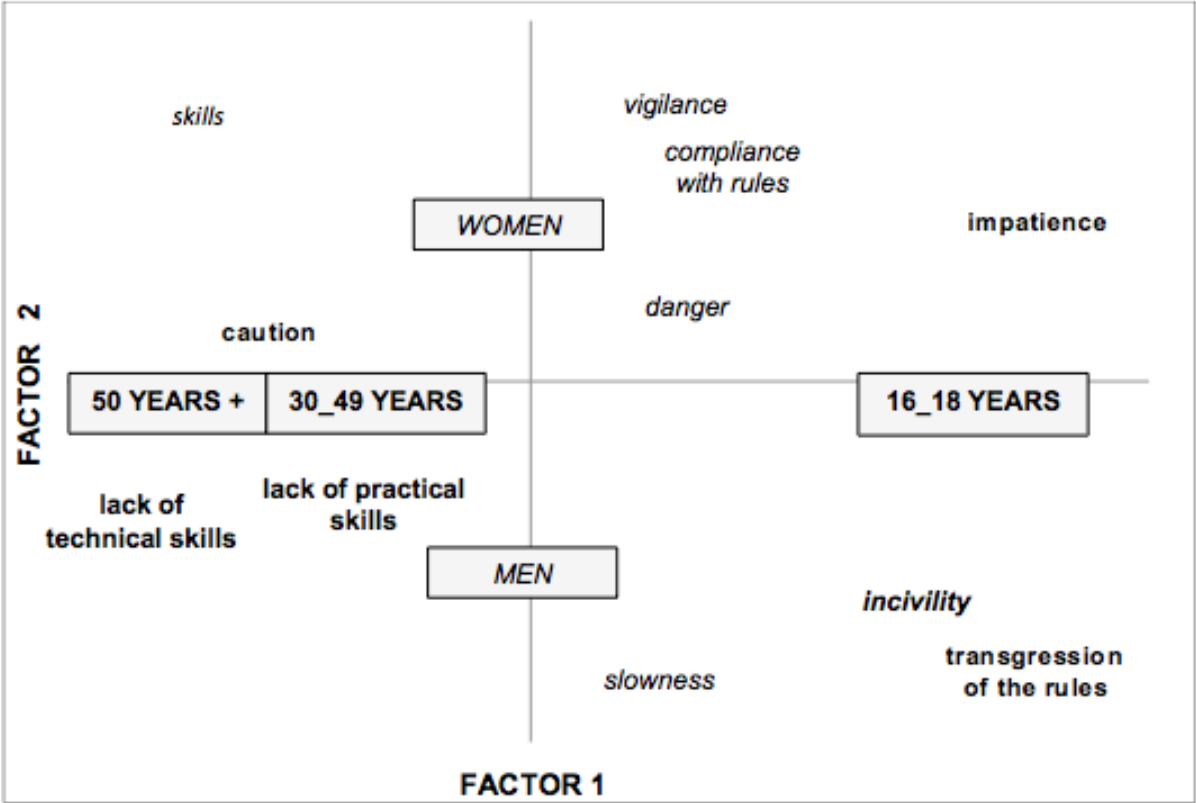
skills

vigilance

compliance with rules

WOMEN

impatience

FACTOR 2

danger

caution

50 YEARS +

30_49 YEARS

16_18 YEARS

lack of technical skills

lack of practical skills

MEN

incivility

transgression of the rules

slowness

FACTOR 1